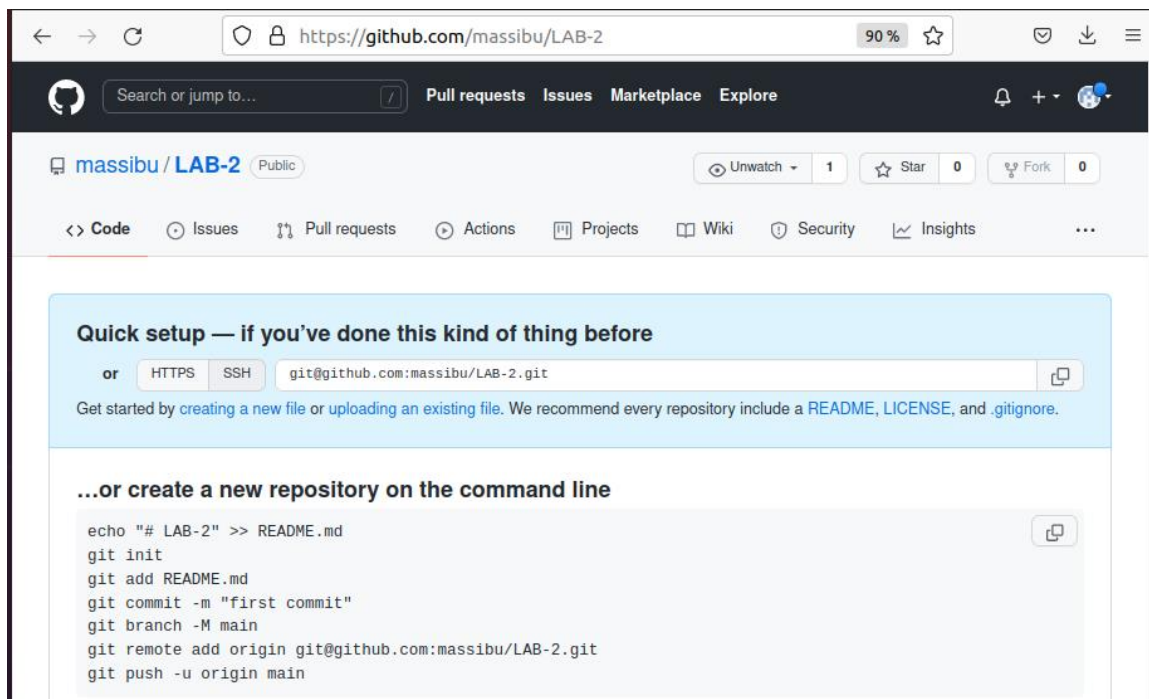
https://github.com/massibu/LAB-2 90%

Search or jump to... / Pull requests Issues Marketplace Explore

massibu / LAB-2 Public

Unwatch 1 Star 0 Fork 0

<> Code Issues Pull requests Actions Projects Wiki Security Insights ...

Quick setup — if you've done this kind of thing before

or HTTPS SSH git@github.com:massibu/LAB-2.git

Get started by creating a new file or uploading an existing file. We recommend every repository include a README, LICENSE, and .gitignore.

...or create a new repository on the command line

echo "# LAB-2" >> README.md
git init
git add README.md
git commit -m "first commit"
git branch -M main
git remote add origin git@github.com:massibu/LAB-2.git
git push -u origin main